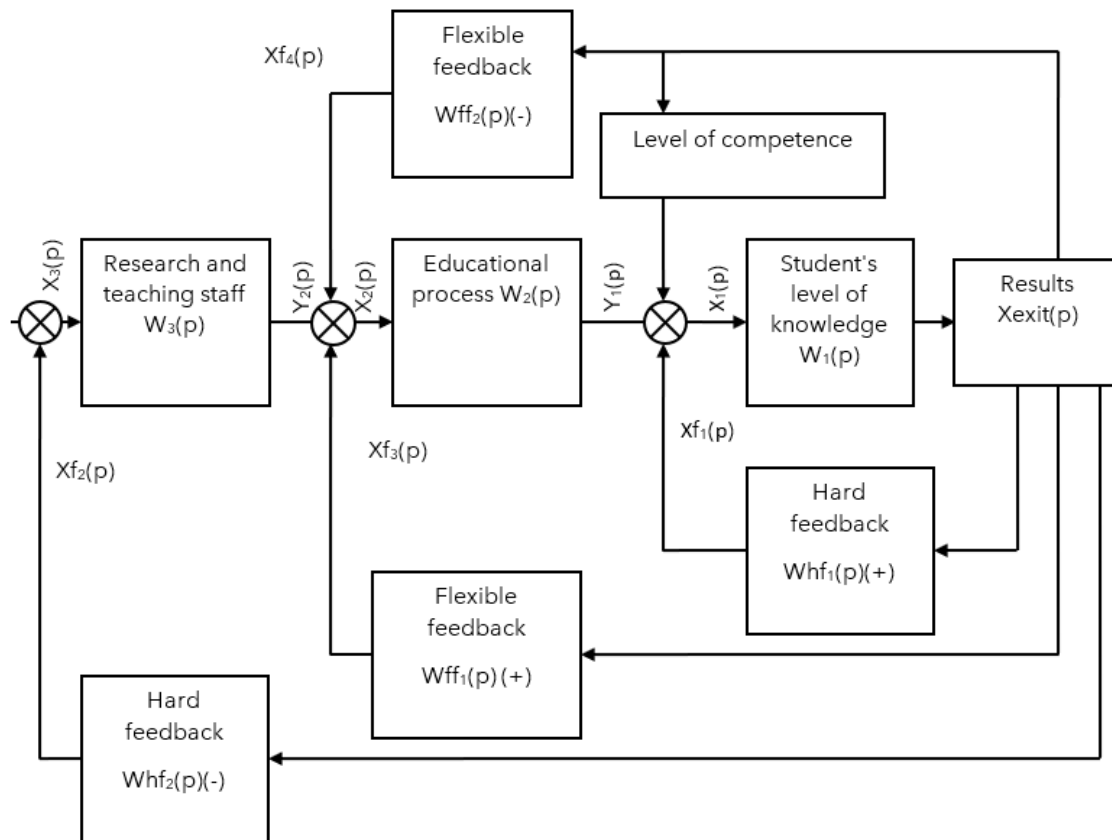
Xf$_4$(p)

Flexible feedback Wff$_2$(p)(-)

Level of competence

X$_3$(p)

Research and teaching staff W$_3$(p)

Y$_2$(p)

X$_2$(p)

Educational process W$_2$(p)

Y$_1$(p)

X$_1$(p)

Student's level of knowledge W$_1$(p)

Results Xexit(p)

Xf$_1$(p)

Xf$_3$(p)

Xf$_2$(p)

Hard feedback Whf$_1$(p)(+)

Flexible feedback Wff$_1$(p) (+)

Hard feedback Whf$_2$(p)(-)